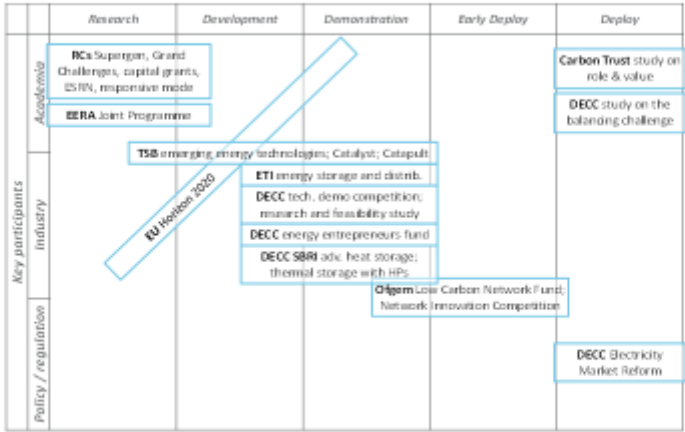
| | | Research | Development | Demonstration | Early Deploy | Deploy |
|---|---|---|---|---|---|---|

Key participants

Academia

Industry

Policy / regulation

**RCs** Supergen, Grand Challenges, capital grants, ESRN, responsive mode

**EERA** Joint Programme

**EU** Horizon 2020

**TSB** emerging energy technologies; Catalyst; Catapult

**ETI** energy storage and distrib.

**DECC** tech. demo competition; research and feasibility study

**DECC** energy entrepreneurs fund

**DECC SBRI** adv. heat storage; thermal storage with HPs

**Ofgem** Low Carbon Network Fund; Network Innovation Competition

**Carbon Trust** study on role & value

**DECC** study on the balancing challenge

**DECC** Electricity Market Reform